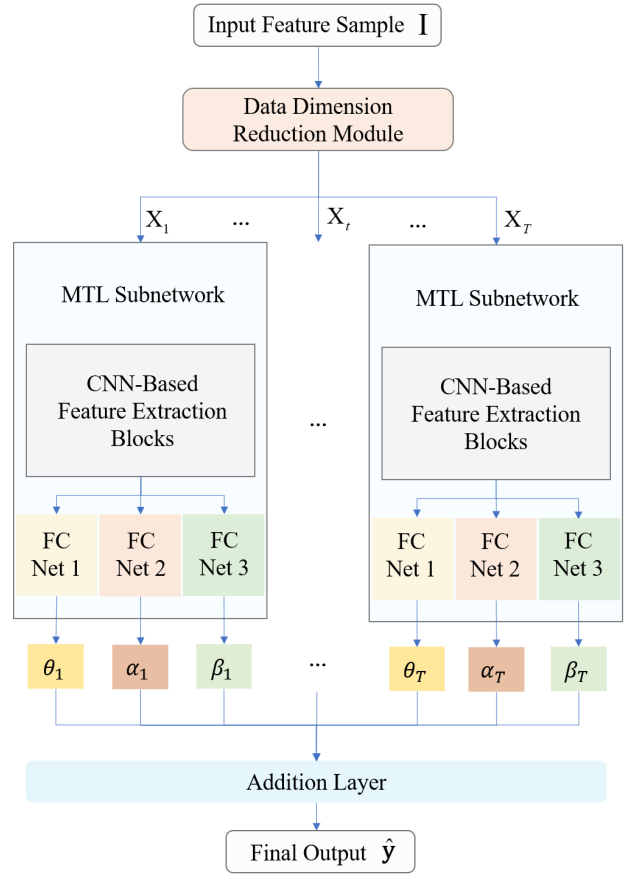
Input Feature Sample $\mathbf{I}$

Data Dimension Reduction Module

$X_1$ ... $X_t$ ... $X_T$

MTL Subnetwork

CNN-Based Feature Extraction Blocks

FC Net 1

FC Net 2

FC Net 3

...

MTL Subnetwork

CNN-Based Feature Extraction Blocks

FC Net 1

FC Net 2

FC Net 3

$\theta_1$ $\alpha_1$ $\beta_1$ ... $\theta_T$ $\alpha_T$ $\beta_T$

Addition Layer

Final Output $\hat{\mathbf{y}}$